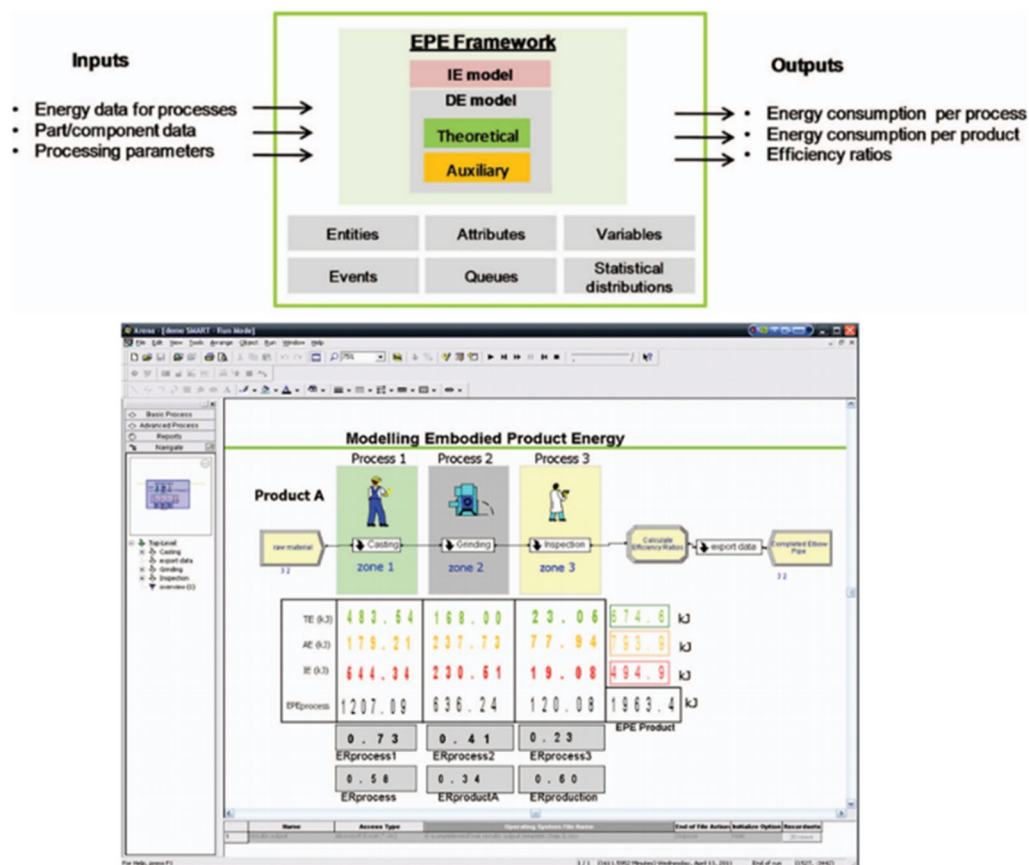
Inputs

• Energy data for processes
• Part/component data
• Processing parameters

EPE Framework

IE model

DE model

Theoretical

Auxiliary

Entities | Attributes | Variables
Events | Queues | Statistical distributions

Outputs

• Energy consumption per process
• Energy consumption per product
• Efficiency ratios

Arena - [demo SMART - Run Mode]

File Edit View Tools Arrange Object Run Window Help

Basic Process
Advanced Process
Reports
Navigate

Top Level
Casting
export data
Grinding
Inspection
overview (O)

Modelling Embodied Product Energy

Product A

Process 1 | Process 2 | Process 3

raw material
3 2

Casting
zone 1

Grinding
zone 2

Inspection
zone 3

Calculate Efficiency Ratios

export data

Completed Elbow Pipe
3 2

| | | | | | |
|---|---|---|---|---|---|
| TE (kJ) | 483.54 | 168.00 | 23.06 | 674.6 | kJ |
| AE (kJ) | 179.21 | 237.73 | 77.94 | 703.9 | kJ |
| IE (kJ) | 544.34 | 230.51 | 19.08 | 494.9 | kJ |
| EPEprocess | 1207.09 | 636.24 | 120.08 | 1963.4 | kJ |

EPE Product

0.73
ERprocess1

0.41
ERprocess2

0.23
ERprocess3

0.58
ERprocess

0.34
ERproductA

0.60
ERproduction

Name | Access Type | Operating System File Name | End of File Action | Initialize Option | Recordsets

For Help, press F1